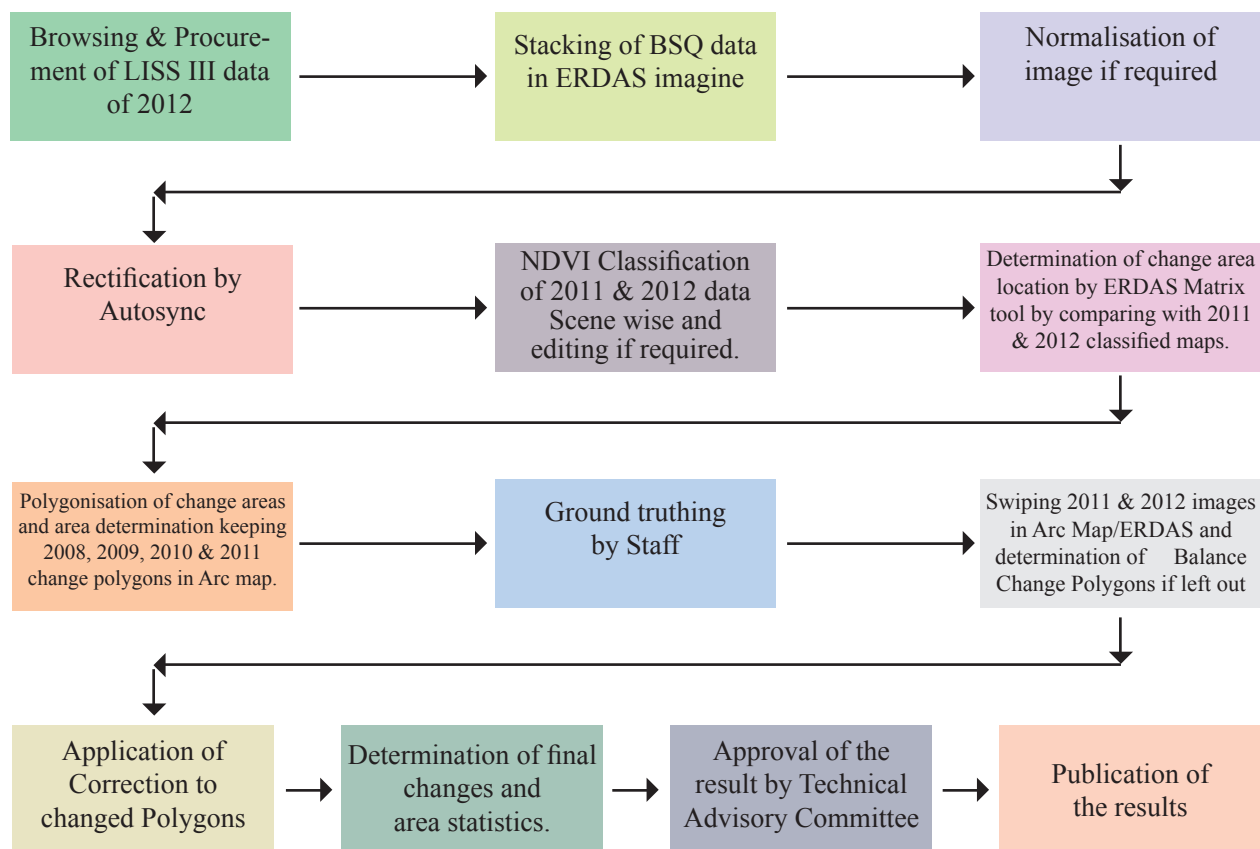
Browsing & Procurement of LISS III data of 2012

Stacking of BSQ data in ERDAS imagine

Normalisation of image if required

Rectification by Autosync

NDVI Classification of 2011 & 2012 data Scene wise and editing if required.

Determination of change area location by ERDAS Matrix tool by comparing with 2011 & 2012 classified maps.

Polygonisation of change areas and area determination keeping 2008, 2009, 2010 & 2011 change polygons in Arc map.

Ground truthing by Staff

Swiping 2011 & 2012 images in Arc Map/ERDAS and determination of Balance Change Polygons if left out

Application of Correction to changed Polygons

Determination of final changes and area statistics.

Approval of the result by Technical Advisory Committee

Publication of the results